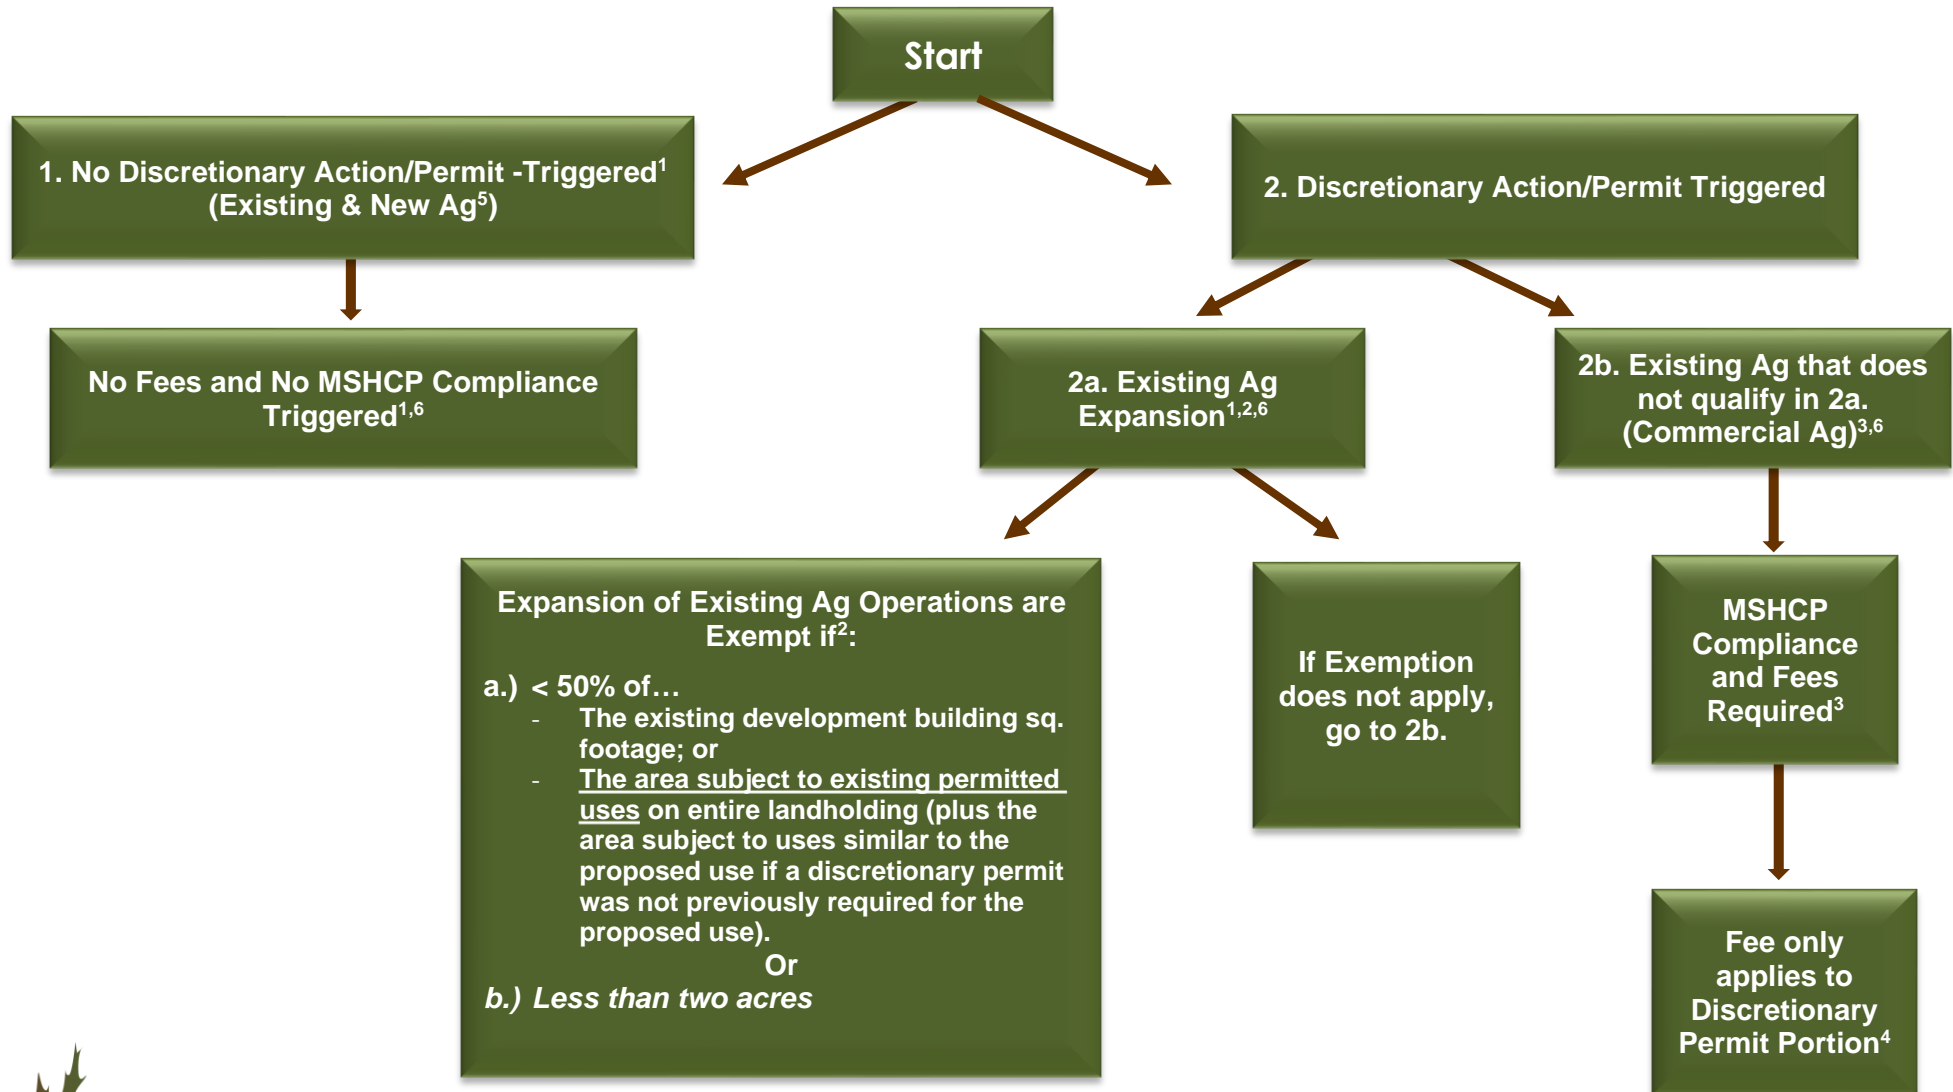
Start

1. No Discretionary Action/Permit -Triggered$^1$ (Existing & New Ag$^5$)

2. Discretionary Action/Permit Triggered

No Fees and No MSHCP Compliance Triggered$^{1,6}$

2a. Existing Ag Expansion$^{1,2,6}$

2b. Existing Ag that does not qualify in 2a. (Commercial Ag)$^{3,6}$

Expansion of Existing Ag Operations are Exempt if$^2$:

a.) < 50% of…

- The existing development building sq. footage; or
- The area subject to existing permitted uses on entire landholding (plus the area subject to uses similar to the proposed use if a discretionary permit was not previously required for the proposed use).

Or

b.) Less than two acres

If Exemption does not apply, go to 2b.

MSHCP Compliance and Fees Required$^3$

Fee only applies to Discretionary Permit Portion$^4$